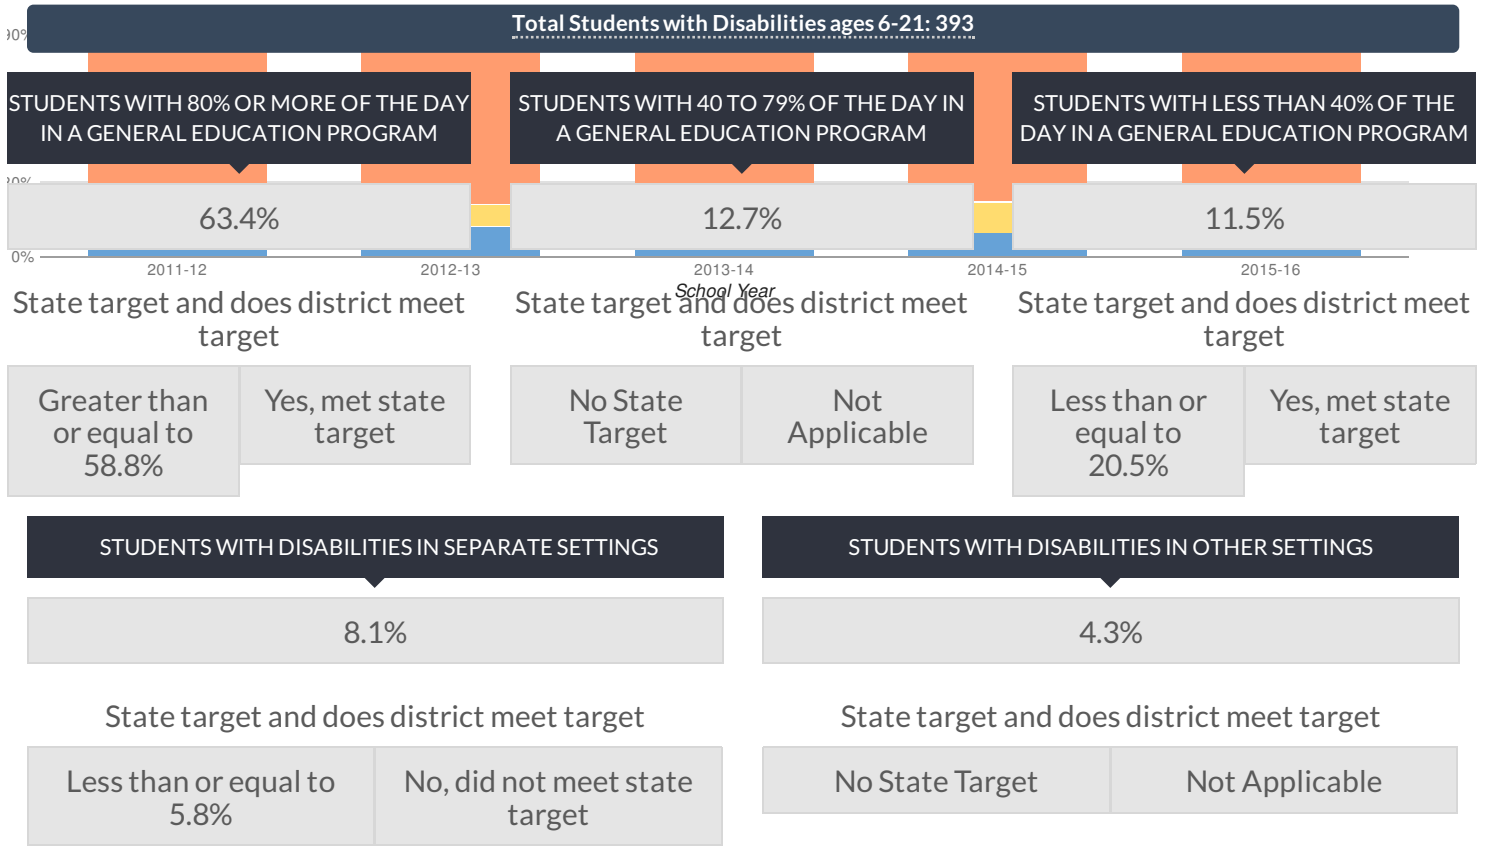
Total Students with Disabilities ages 6-21: 393

STUDENTS WITH 80% OR MORE OF THE DAY IN A GENERAL EDUCATION PROGRAM

63.4%

State target and does district meet target

| Greater than or equal to 58.8% | Yes, met state target |
|---|---|

STUDENTS WITH 40 TO 79% OF THE DAY IN A GENERAL EDUCATION PROGRAM

12.7%

State target and does district meet target

| No State Target | Not Applicable |
|---|---|

STUDENTS WITH LESS THAN 40% OF THE DAY IN A GENERAL EDUCATION PROGRAM

11.5%

State target and does district meet target

| Less than or equal to 20.5% | Yes, met state target |
|---|---|

0%
2011-12
2012-13
2013-14
2014-15
2015-16
School Year

STUDENTS WITH DISABILITIES IN SEPARATE SETTINGS

8.1%

State target and does district meet target

| Less than or equal to 5.8% | No, did not meet state target |
|---|---|

STUDENTS WITH DISABILITIES IN OTHER SETTINGS

4.3%

State target and does district meet target

| No State Target | Not Applicable |
|---|---|